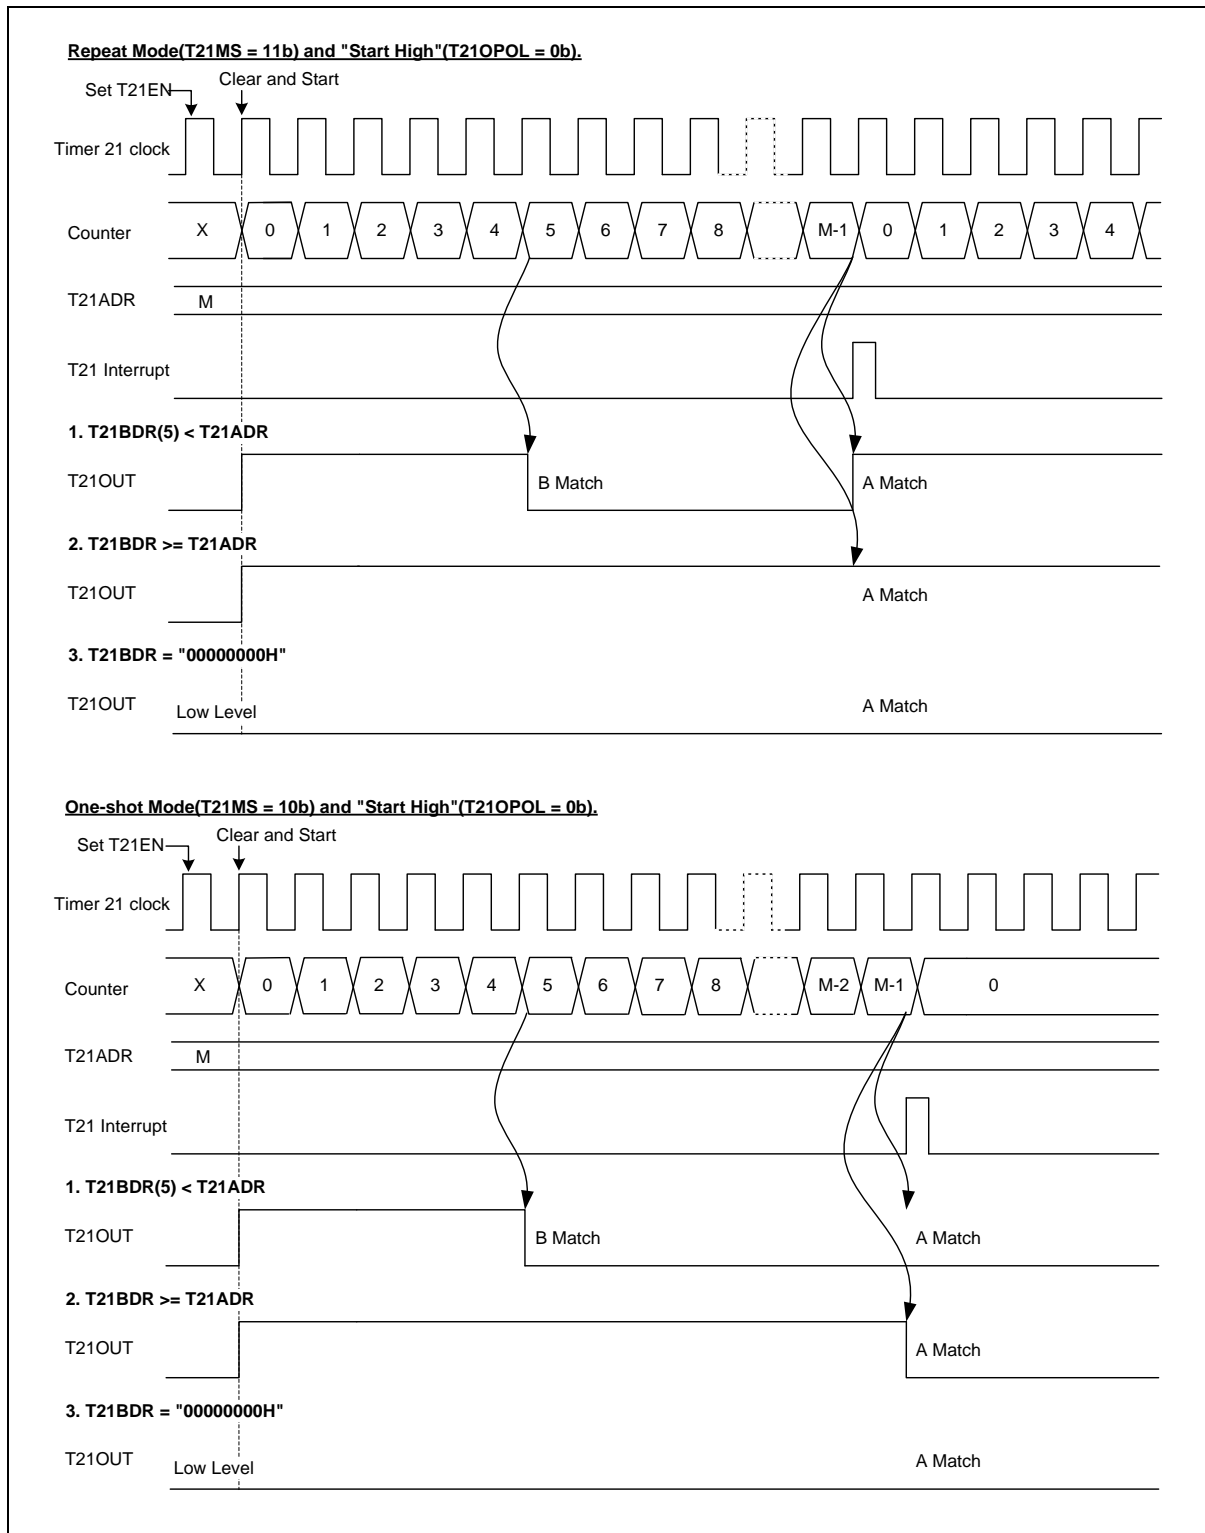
Repeat Mode(T21MS = 11b) and "Start High"(T21OPOL = 0b).

Set T21EN

Clear and Start

Timer 21 clock

Counter

X 0 1 2 3 4 5 6 7 8 M-1 0 1 2 3 4

T21ADR

M

T21 Interrupt

1. T21BDR(5) < T21ADR

T21OUT

B Match

A Match

2. T21BDR >= T21ADR

T21OUT

A Match

3. T21BDR = "00000000H"

T21OUT

Low Level

A Match

One-shot Mode(T21MS = 10b) and "Start High"(T21OPOL = 0b).

Set T21EN

Clear and Start

Timer 21 clock

Counter

X 0 1 2 3 4 5 6 7 8 M-2 M-1 0

T21ADR

M

T21 Interrupt

1. T21BDR(5) < T21ADR

T21OUT

B Match

A Match

2. T21BDR >= T21ADR

T21OUT

A Match

3. T21BDR = "00000000H"

T21OUT

Low Level

A Match